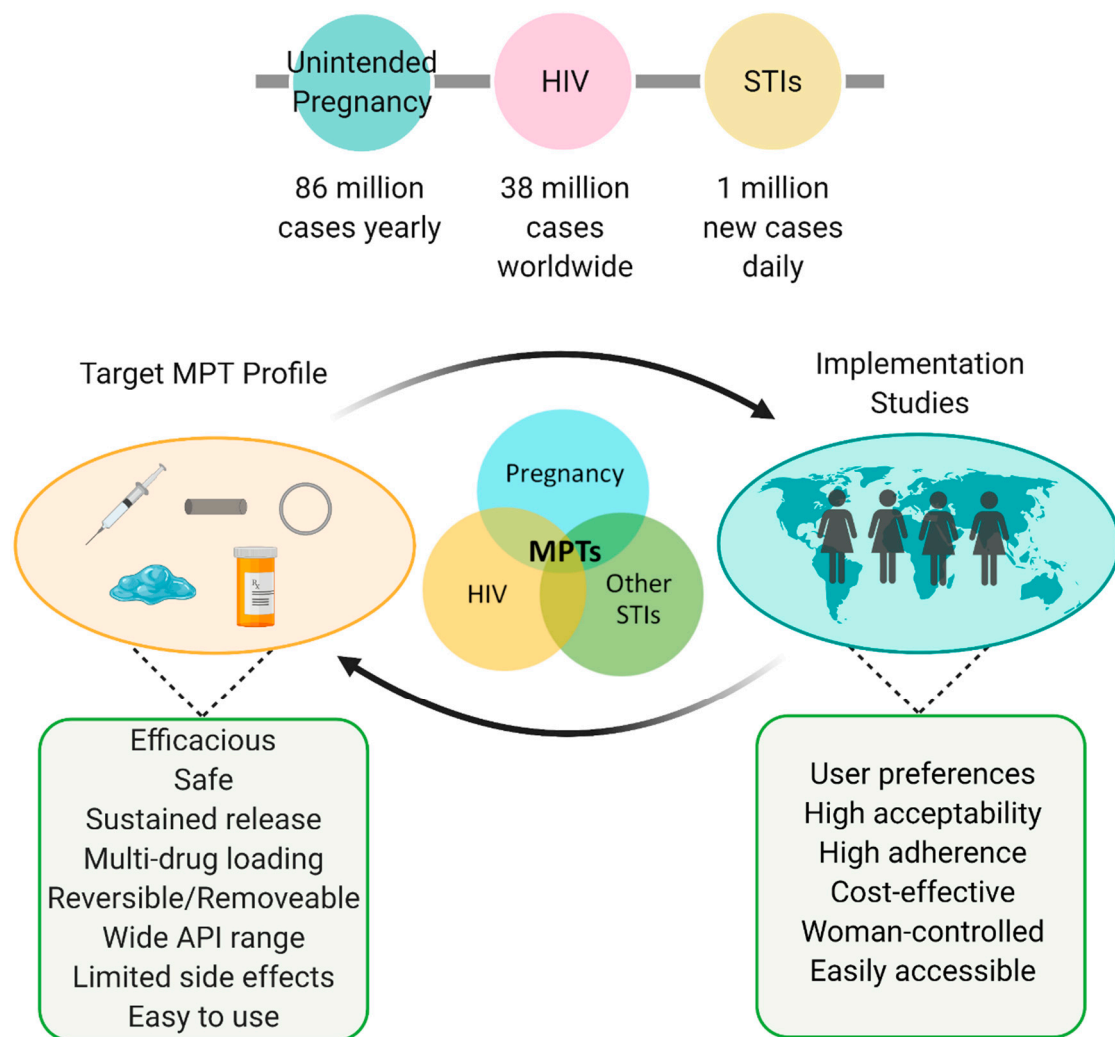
Unintended Pregnancy

86 million cases yearly

HIV

38 million cases worldwide

STIs

1 million new cases daily

Target MPT Profile

Implementation Studies

Pregnancy

MPTs

HIV

Other STIs

$R_x$

Efficacious
Safe
Sustained release
Multi-drug loading
Reversible/Removeable
Wide API range
Limited side effects
Easy to use

User preferences
High acceptability
High adherence
Cost-effective
Woman-controlled
Easily accessible